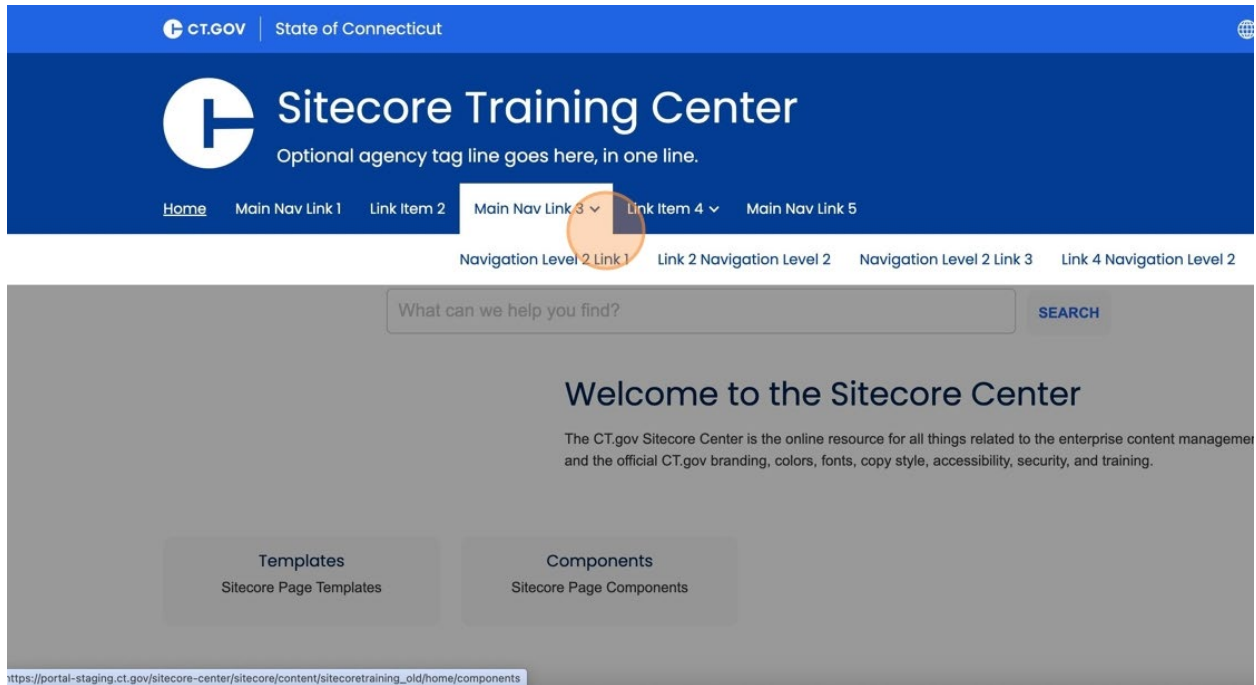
CT.GOV | State of Connecticut

Sitecore Training Center

Optional agency tag line goes here, in one line.

Home Main Nav Link 1 Link Item 2 Main Nav Link 3 Link Item 4 Main Nav Link 5

Navigation Level 2 Link 1 Link 2 Navigation Level 2 Navigation Level 2 Link 3 Link 4 Navigation Level 2

What can we help you find? SEARCH

Welcome to the Sitecore Center

The CT.gov Sitecore Center is the online resource for all things related to the enterprise content managemen and the official CT.gov branding, colors, fonts, copy style, accessibility, security, and training.

Templates
Sitecore Page Templates

Components
Sitecore Page Components

https://portal-staging.ct.gov/sitecore-center/sitecore/content/sitecoretraining_old/home/components